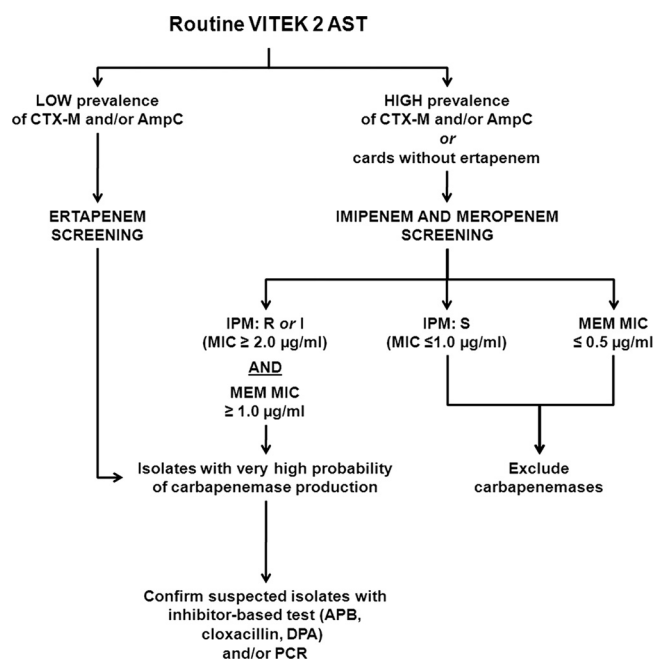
Routine VITEK 2 AST

LOW prevalence of CTX-M and/or AmpC

HIGH prevalence of CTX-M and/or AmpC *or* cards without ertapenem

ERTAPENEM SCREENING

IMIPENEM AND MEROPENEM SCREENING

IPM: R *or* I (MIC ≥ 2.0 µg/ml)

AND

MEM MIC ≥ 1.0 µg/ml

IPM: S (MIC ≤1.0 µg/ml)

MEM MIC ≤ 0.5 µg/ml

Isolates with very high probability of carbapenemase production

Exclude carbapenemases

Confirm suspected isolates with inhibitor-based test (APB, cloxacillin, DPA) and/or PCR